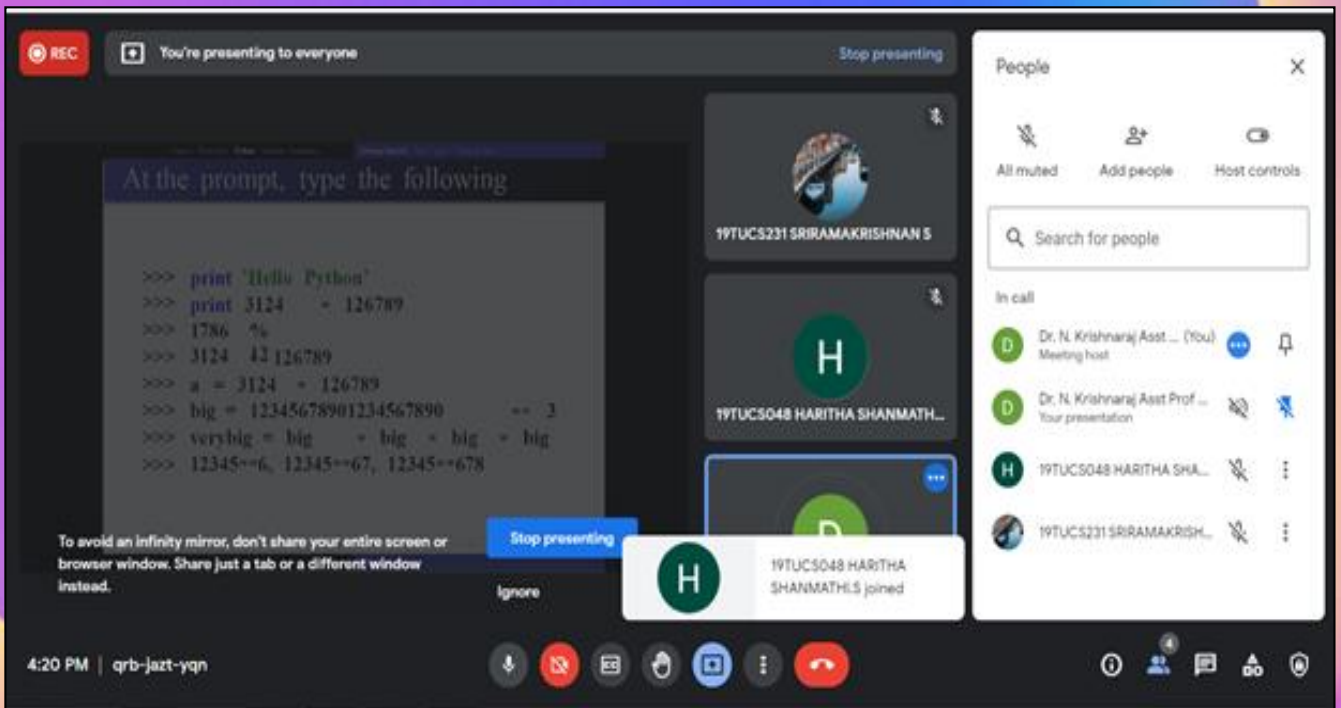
REC

You're presenting to everyone

Stop presenting

At the prompt, type the following

>>> print 'Hello Python'
>>> print 3124 * 126789
>>> 1786 % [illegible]
>>> 3124 ** 126789
>>> a = 3124 * 126789
>>> big = 12345678901234567890 ** 3
>>> verybig = big * big * big * big
>>> 12345**6, 12345**67, 12345**678

19TUCS231 SRIRAMAKRISHNAN S

H

19TUCS048 HARITHA SHANMATH...

D

To avoid an infinity mirror, don't share your entire screen or browser window. Share just a tab or a different window instead.

Stop presenting

Ignore

H

19TUCS048 HARITHA SHANMATHI.S joined

People

All muted

Add people

Host controls

Search for people

In call

D Dr. N. Krishnaraj Asst ... (You)
Meeting host

D Dr. N. Krishnaraj Asst Prof ...
Your presentation

H 19TUCS048 HARITHA SHA...

19TUCS231 SRIRAMAKRISH...

4:20 PM | qrb-jazt-yqn

4